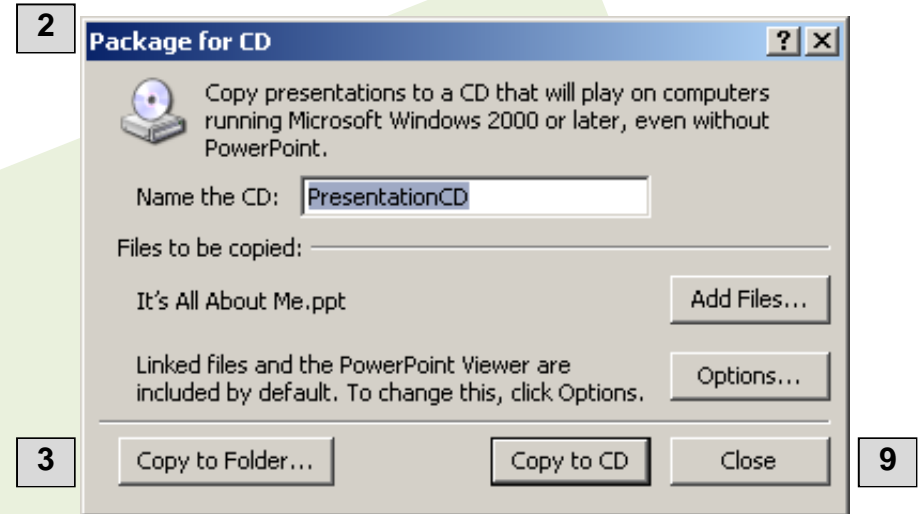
2

Package for CD

?

Copy presentations to a CD that will play on computers running Microsoft Windows 2000 or later, even without PowerPoint.

Name the CD: PresentationCD

Files to be copied:

It's All About Me.ppt

Add Files...

Linked files and the PowerPoint Viewer are included by default. To change this, click Options.

Options...

3

Copy to Folder...

Copy to CD

Close

9